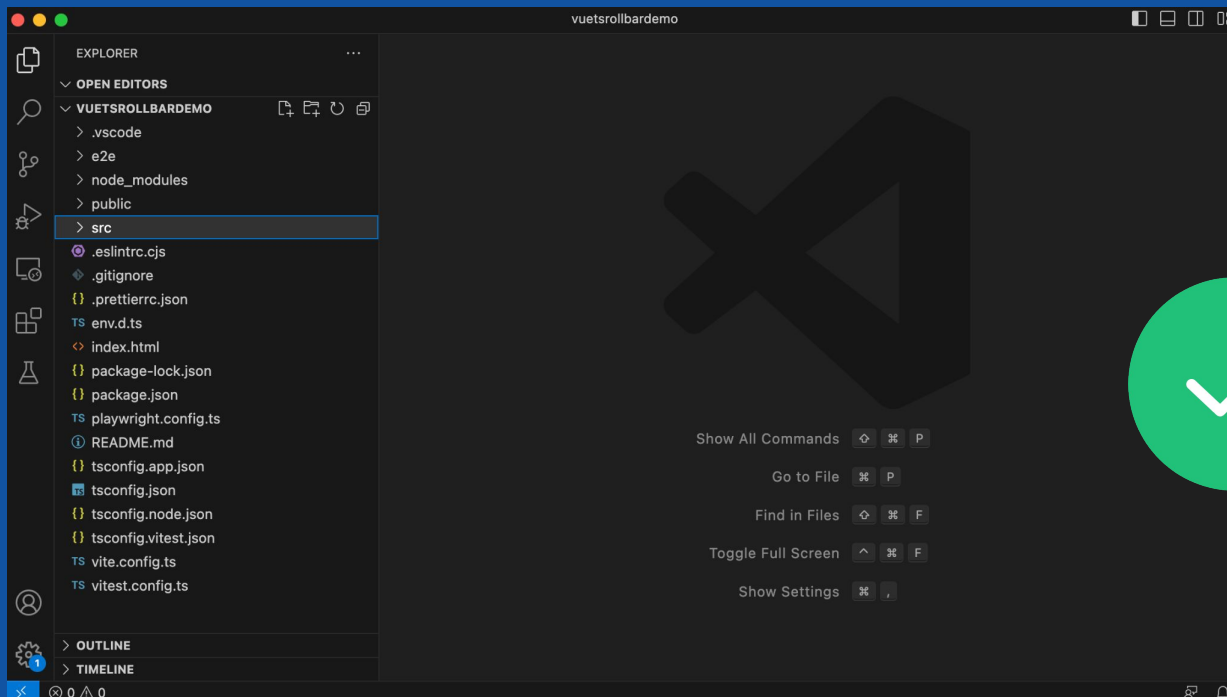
vuetsrollbardemo

EXPLORER ···

OPEN EDITORS

VUETSROLLBARDEMO

.vscode
e2e
node_modules
public
src
.eslintrc.cjs
.gitignore
.prettierrc.json
env.d.ts
index.html
package-lock.json
package.json
playwright.config.ts
README.md
tsconfig.app.json
tsconfig.json
tsconfig.node.json
tsconfig.vitest.json
vite.config.ts
vitest.config.ts

OUTLINE
TIMELINE

Show All Commands ⇧ ⌘ P
Go to File ⌘ P
Find in Files ⇧ ⌘ F
Toggle Full Screen ^ ⌘ F
Show Settings ⌘ ,

⊗ 0 ⚠ 0

1